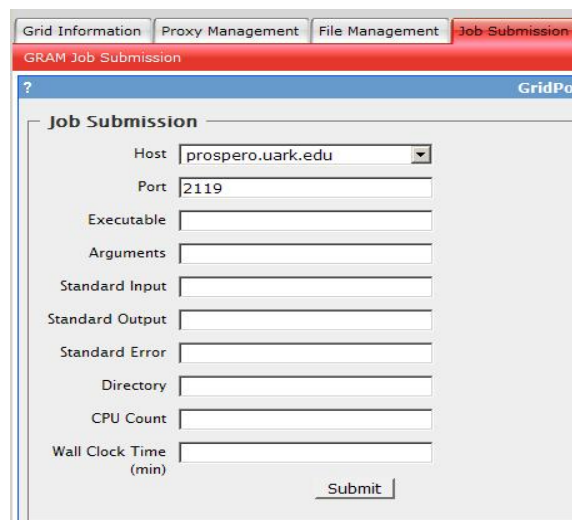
Grid Information | Proxy Management | File Management | Job Submission

GRAM Job Submission

?

GridPo

Job Submission

Host prospero.uark.edu

Port 2119

Executable

Arguments

Standard Input

Standard Output

Standard Error

Directory

CPU Count

Wall Clock Time (min)

Submit